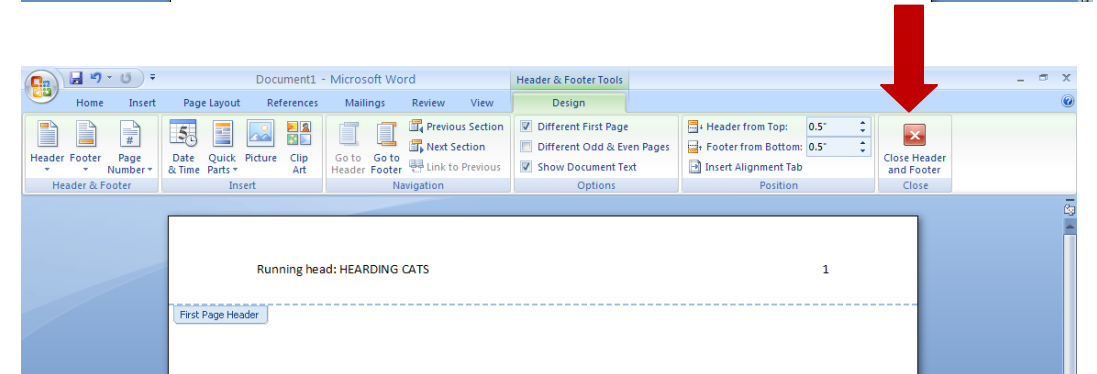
Document1 - Microsoft Word

Header & Footer Tools

Home Insert Page Layout References Mailings Review View Design

Header Footer Page Number

Header & Footer

Date & Time Quick Parts Picture Clip Art

Insert

Go to Header Go to Footer Previous Section Next Section Link to Previous

Navigation

Different First Page
Different Odd & Even Pages
Show Document Text

Options

Header from Top: 0.5"
Footer from Bottom: 0.5"
Insert Alignment Tab

Position

Close Header and Footer

Close

Running head: HEARDING CATS 1

First Page Header